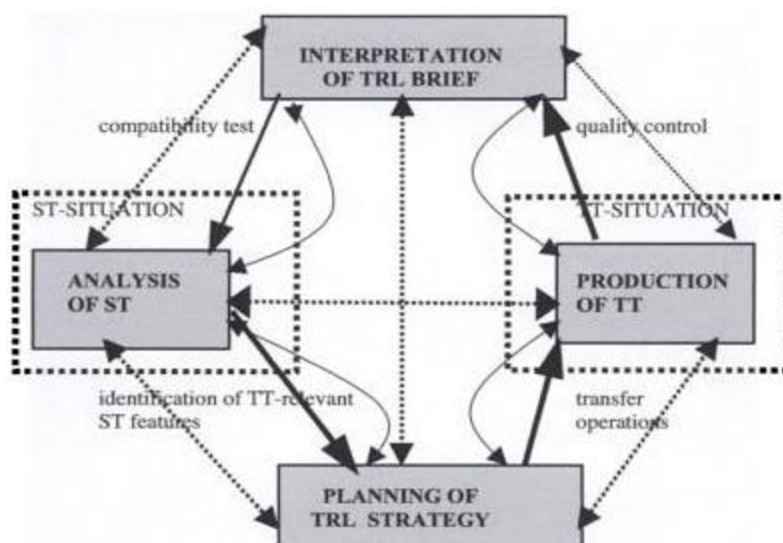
INTERPRETATION OF TRL BRIEF

compatibility test

quality control

ST-SITUATION

TT-SITUATION

ANALYSIS OF ST

PRODUCTION OF TT

identification of TT-relevant ST features

transfer operations

PLANNING OF TRL STRATEGY